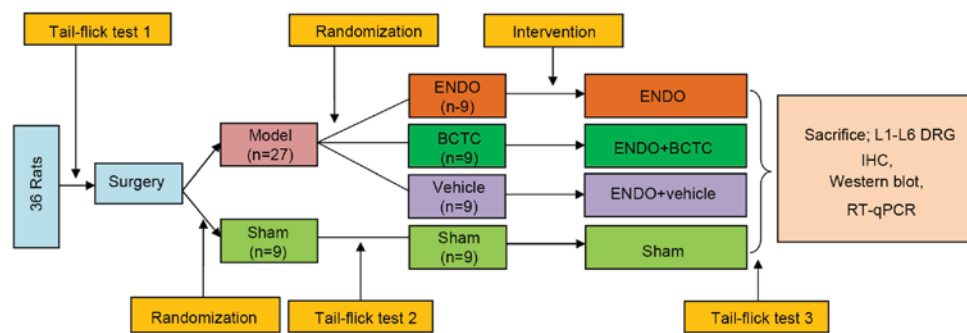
Tail-flick test 1

Randomization

Intervention

36 Rats

Surgery

Model (n=27)

Sham (n=9)

ENDO (n-9)

BCTC (n=9)

Vehicle (n=9)

Sham (n=9)

ENDO

ENDO+BCTC

ENDO+vehicle

Sham

Sacrifice; L1-L6 DRG
IHC,
Western blot,
RT-qPCR

Randomization

Tail-flick test 2

Tail-flick test 3